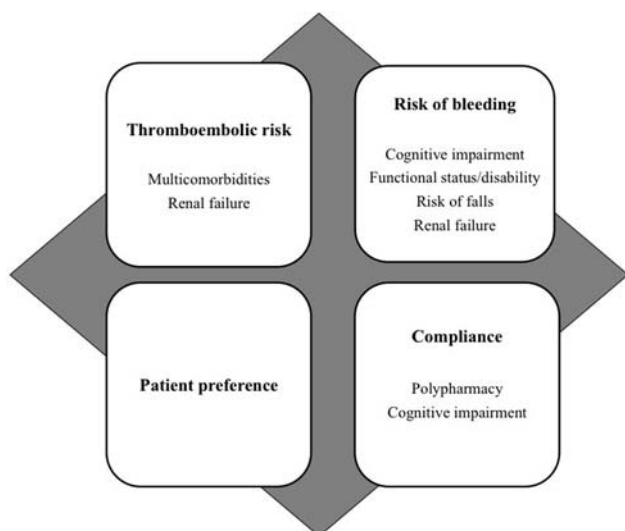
Thromboembolic risk

Multicomorbidities
Renal failure

Risk of bleeding

Cognitive impairment
Functional status/disability
Risk of falls
Renal failure

Patient preference

Compliance

Polypharmacy
Cognitive impairment